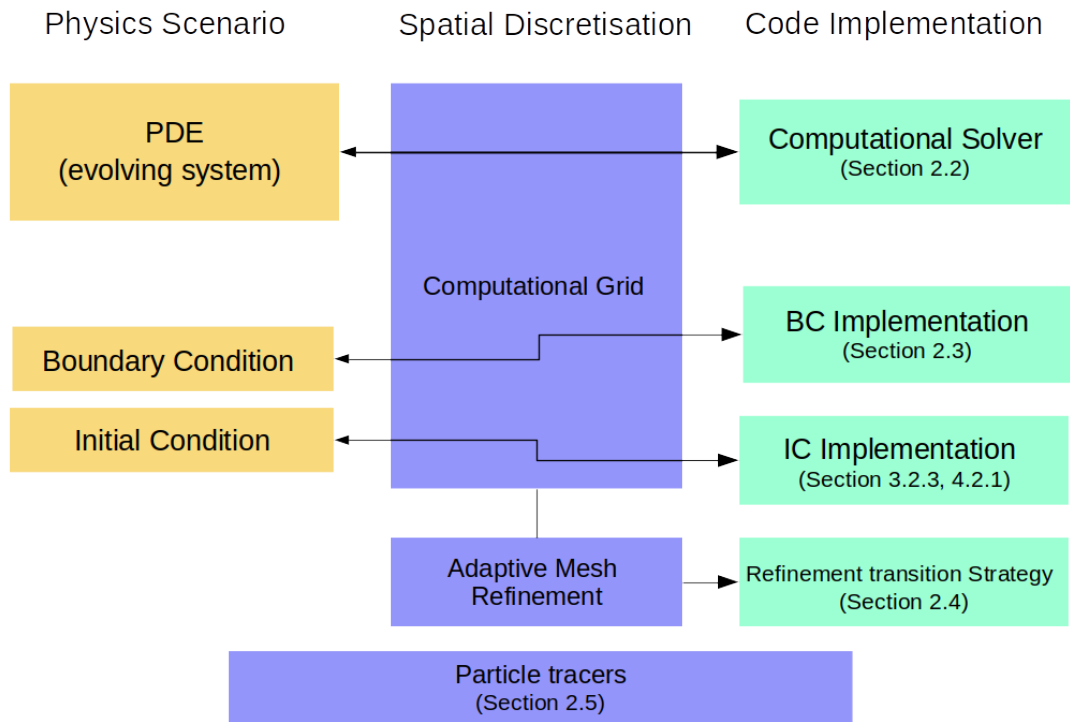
Physics Scenario

Spatial Discretisation

Code Implementation

PDE
(evolving system)

Computational Grid

Computational Solver
(Section 2.2)

Boundary Condition

BC Implementation
(Section 2.3)

Initial Condition

IC Implementation
(Section 3.2.3, 4.2.1)

Adaptive Mesh Refinement

Refinement transition Strategy
(Section 2.4)

Particle tracers
(Section 2.5)